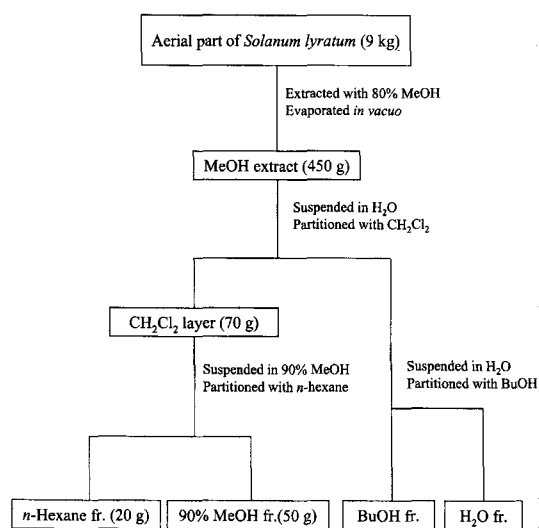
Aerial part of Solanum lyratum (9 kg)

Extracted with 80% MeOH
Evaporated in vacuo

MeOH extract (450 g)

Suspended in $H_2O$
Partitioned with $CH_2Cl_2$

$CH_2Cl_2$ layer (70 g)

Suspended in 90% MeOH
Partitioned with n-hexane

Suspended in $H_2O$
Partitioned with BuOH

n-Hexane fr. (20 g)

90% MeOH fr.(50 g)

BuOH fr.

$H_2O$ fr.